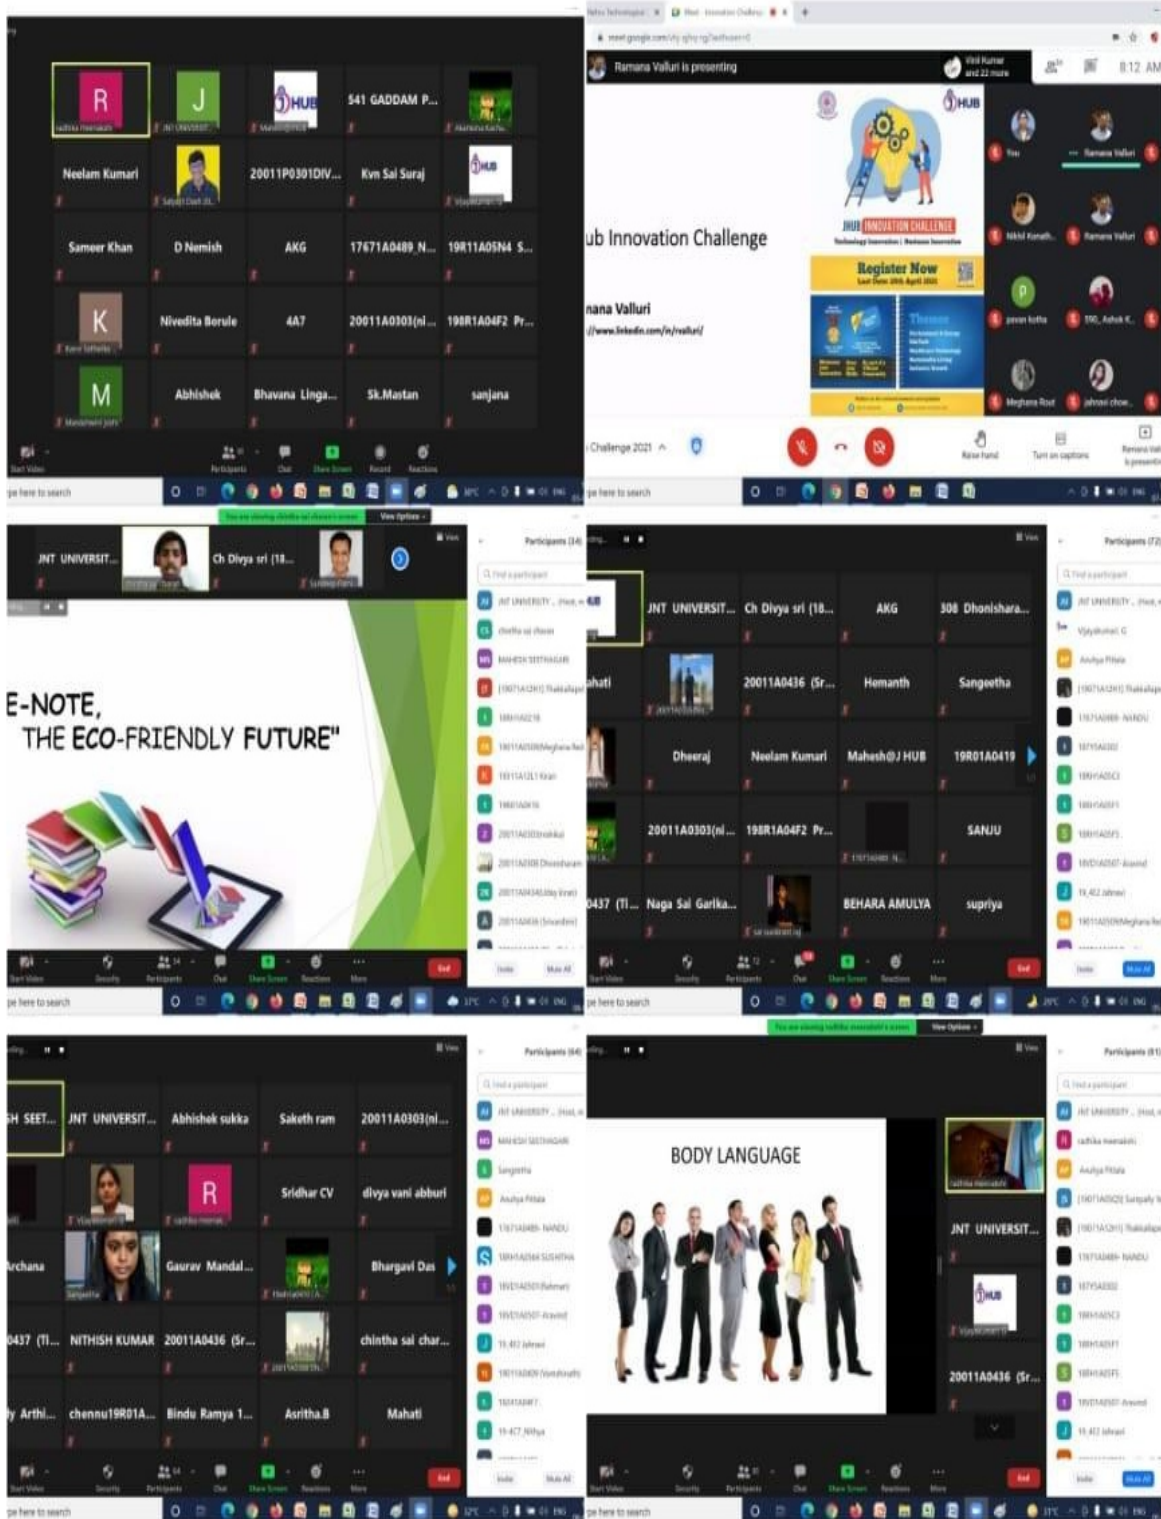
R
J
541 GADDAM P...
Neelam Kumari
20011P0301DIV...
Kvn Sai Suraj
Sameer Khan
D Nemish
AKG
17671A0489_N...
19R11A05N4 S...
K
Nivedita Borule
4A7
20011A0303(ni...
198R1A04F2 Pr...
M
Abhishek
Bhavana Linga...
Sk.Mastan
sanjana

Ramana Valluri is presenting
8:12 AM
ub Innovation Challenge
nana Valluri
JHUB INNOVATION CHALLENGE
Register Now
Challenge 2021
Raise hand
Turn on captions

JNT UNIVERSIT...
Ch Divya sri (18...
Participants (34)
E-NOTE,
THE ECO-FRIENDLY FUTURE"

Participants (72)
JNT UNIVERSIT...
Ch Divya sri (18...
AKG
308 Dhonishara...
ahati
20011A0436 (Sr...
Hemanth
Sangeetha
Dheeraj
Neelam Kumari
Mahesh@J HUB
19R01A0419
20011A0303(ni...
198R1A04F2 Pr...
SANJU
0437 (Ti...
Naga Sai Garika...
BEHARA AMULYA
supriya

Participants (64)
H SEET...
JNT UNIVERSIT...
Abhishek sukka
Saketh ram
20011A0303(ni...
R
Sridhar CV
divya vani abburi
Archana
Gaurav Mandal...
Bhargavi Das
0437 (Ti...
NITHISH KUMAR
20011A0436 (Sr...
chintha sai char...
y Arthi...
chennu19R01A...
Bindu Ramya 1...
Asritha.B
Mahati

Participants (81)
BODY LANGUAGE
JNT UNIVERSIT...
20011A0436 (Sr...